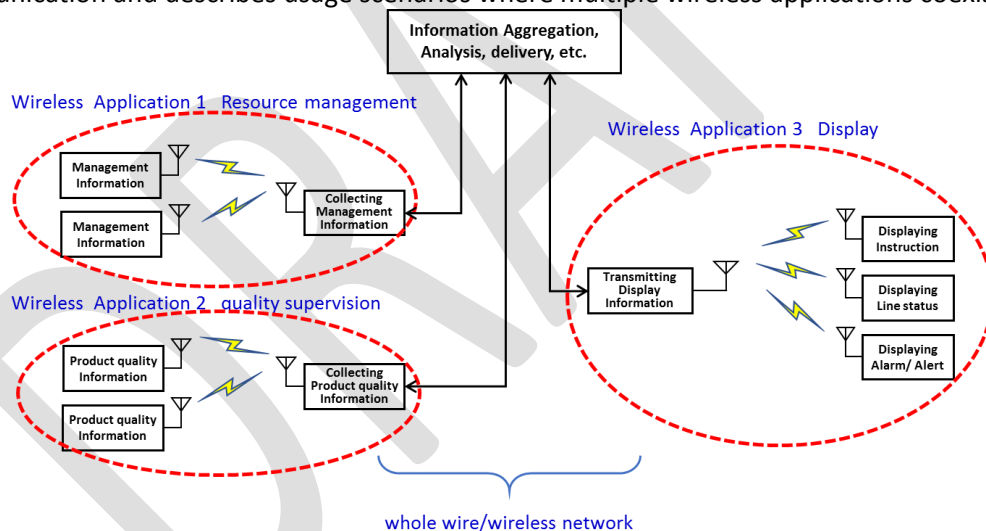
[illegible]unication and describes usage scenarios where multiple wireless applications coexi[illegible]

Information Aggregation, Analysis, delivery, etc.

Wireless Application 1 Resource management

Management Information

Management Information

Collecting Management Information

Wireless Application 2 quality supervision

Product quality Information

Product quality Information

Collecting Product quality Information

Wireless Application 3 Display

Transmitting Display Information

Displaying Instruction

Displaying Line status

Displaying Alarm/ Alert

whole wire/wireless network